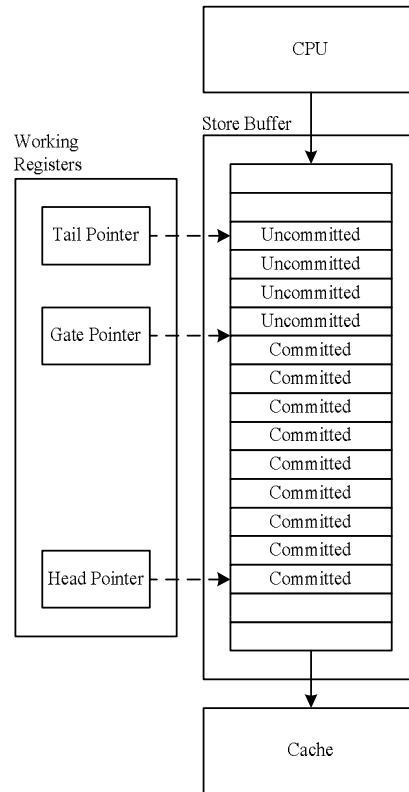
CPU

Store Buffer

Working Registers

Tail Pointer

Gate Pointer

Head Pointer

Uncommitted
Uncommitted
Uncommitted
Uncommitted
Committed
Committed
Committed
Committed
Committed
Committed
Committed
Committed
Committed

Cache